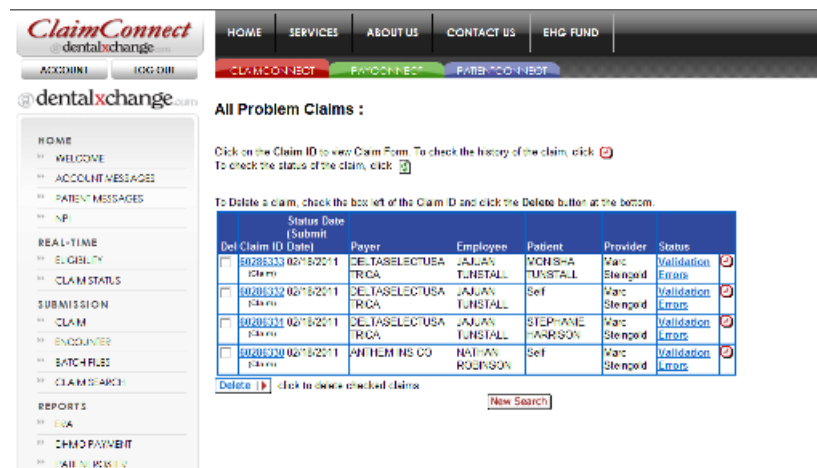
ClaimConnect
@dentalxchange.com

ACCOUNT | LOG OUT

@dentalxchange.com

HOME
WELCOME
ACCOUNT MESSAGES
PATIENT MESSAGES
NPI

REAL-TIME
ELIGIBILITY
CLAIM STATUS

SUBMISSION
CLAIM
ENCOUNTER
BATCH FILES
CLAIM SEARCH

REPORTS
ERA
DHMO PAYMENT
PATIENT ROSTER

HOME | SERVICES | ABOUT US | CONTACT US | EHG FUND

CLAIMCONNECT | PAYCONNECT | PATIENTCONNECT

All Problem Claims :

Click on the Claim ID to view Claim Form. To check the history of the claim, click
To check the status of the claim, click

To Delete a claim, check the box left of the Claim ID and click the Delete button at the bottom.

| Del | Claim ID | Status Date (Submit Date) | Payer | Employee | Patient | Provider | Status | |
|---|---|---|---|---|---|---|---|---|
| | 60286333 (Claim) | 02/18/2011 | DELTASELECTUSA TRICA | JAJUAN TUNSTALL | MONISHA TUNSTALL | Marc Stengold | Validation Errors | |
| | 60286332 (Claim) | 02/18/2011 | DELTASELECTUSA TRICA | JAJUAN TUNSTALL | Self | Marc Stengold | Validation Errors | |
| | 60286331 (Claim) | 02/18/2011 | DELTASELECTUSA TRICA | JAJUAN TUNSTALL | STEPHANIE HARRISON | Marc Stengold | Validation Errors | |
| | 60286330 (Claim) | 02/18/2011 | ANTHEM INS CO | NATHAN ROBINSON | Self | Marc Stengold | Validation Errors | |

Delete | click to delete checked claims

New Search